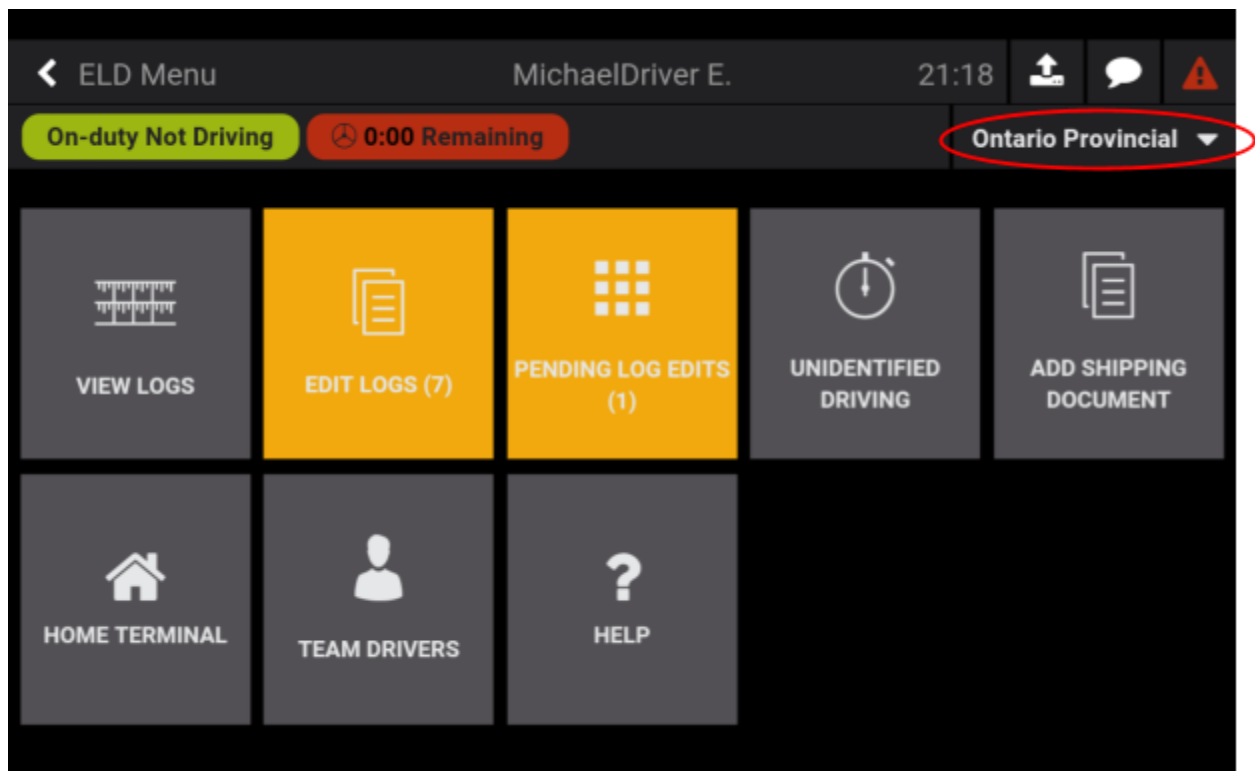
ELD Menu
MichaelDriver E.
21:18

On-duty Not Driving
0:00 Remaining
Ontario Provincial

VIEW LOGS
EDIT LOGS (7)
PENDING LOG EDITS (1)
UNIDENTIFIED DRIVING
ADD SHIPPING DOCUMENT

HOME TERMINAL
TEAM DRIVERS
HELP